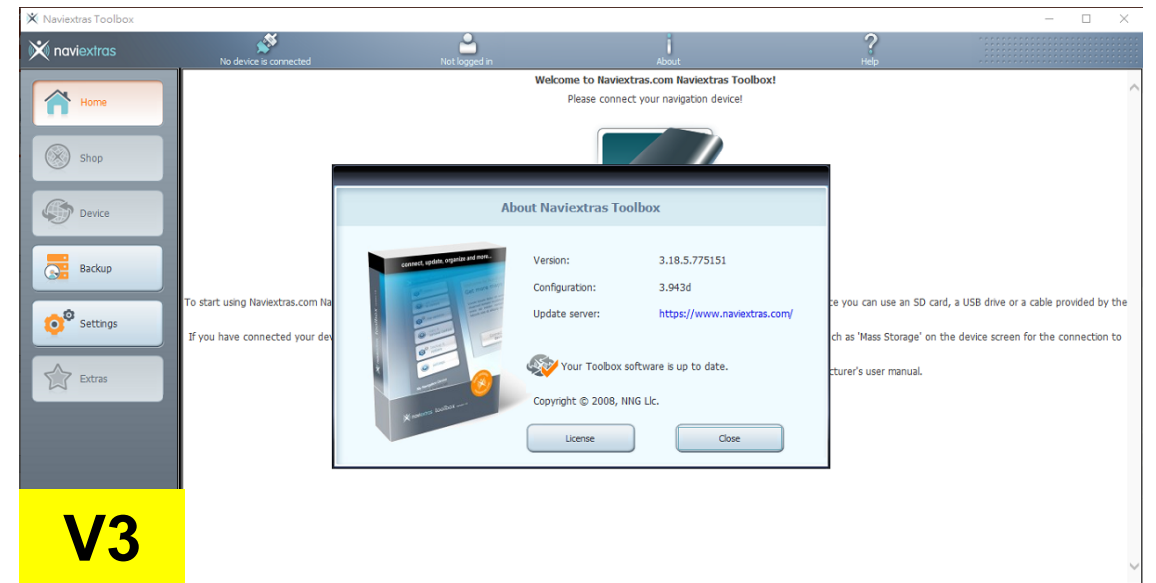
Naviextras Toolbox

naviextras

No device is connected

Not logged in

About

Help

Home

Shop

Device

Backup

Settings

Extras

Welcome to Naviextras.com Naviextras Toolbox!

Please connect your navigation device!

To start using Naviextras.com Na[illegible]ce you can use an SD card, a USB drive or a cable provided by the

If you have connected your dev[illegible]ch as 'Mass Storage' on the device screen for the connection to

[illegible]cturer's user manual.

About Naviextras Toolbox

connect, update, organize and more...

naviextras toolbox

Version: 3.18.5.775151

Configuration: 3.943d

Update server: https://www.naviextras.com/

Your Toolbox software is up to date.

Copyright © 2008, NNG Llc.

License

Close

V3